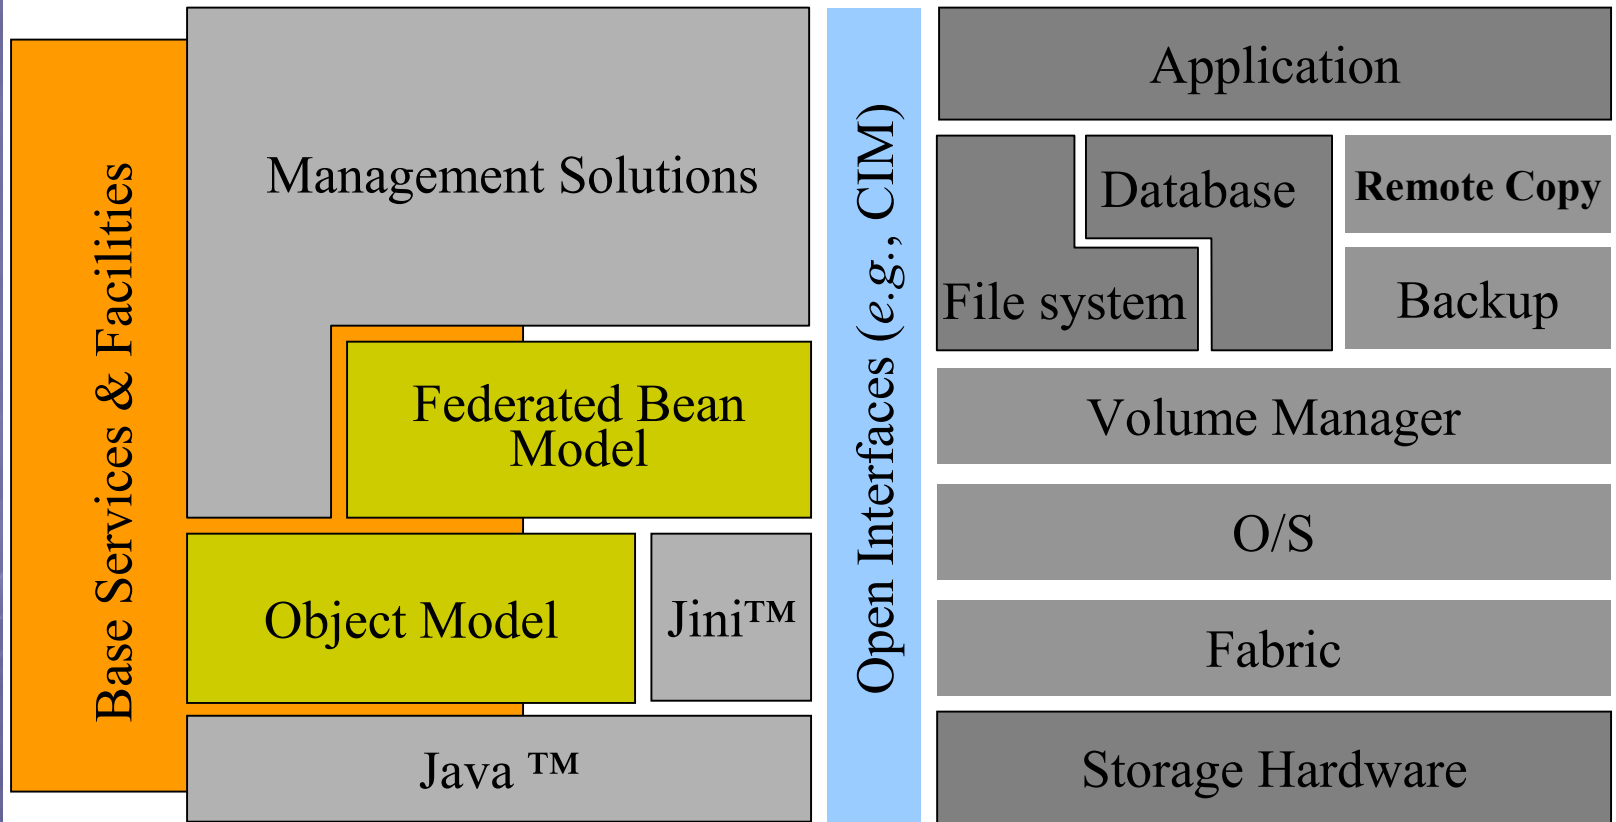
Base Services & Facilities

Management Solutions

Federated Bean Model

Object Model

Jini™

Java ™

Open Interfaces (e.g., CIM)

Application

Database

Remote Copy

File system

Backup

Volume Manager

O/S

Fabric

Storage Hardware